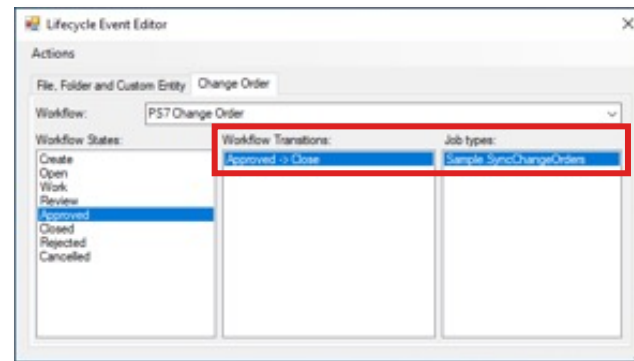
Lifecycle Event Editor
×
Actions
File, Folder and Custom Entity
Change Order
Workflow:
PS7 Change Order
Workflow States:
Create
Open
Work
Review
Approved
Closed
Rejected
Cancelled
Workflow Transitions:
Approved -> Close
Job types:
Sample.SyncChangeOrders